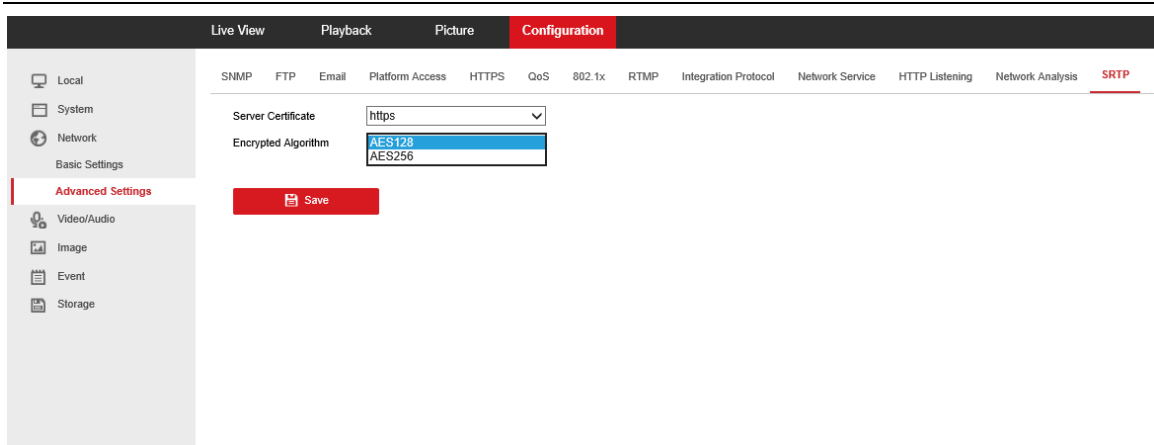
Live View Playback Picture Configuration

Local
System
Network
Basic Settings
Advanced Settings
Video/Audio
Image
Event
Storage

SNMP FTP Email Platform Access HTTPS QoS 802.1x RTMP Integration Protocol Network Service HTTP Listening Network Analysis SRTP

Server Certificate https
Encrypted Algorithm AES128
AES256

Save